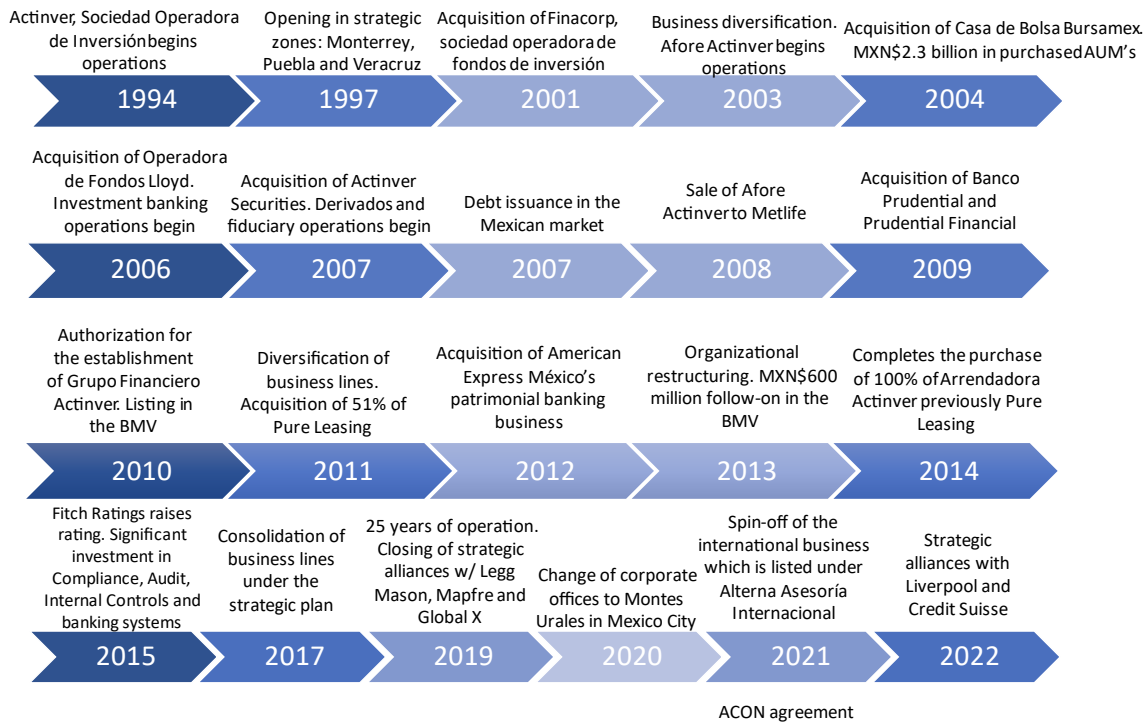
Actinver, Sociedad Operadora de Inversión begins operations

1994

Opening in strategic zones: Monterrey, Puebla and Veracruz

1997

Acquisition of Finacorp, sociedad operadora de fondos de inversión

2001

Business diversification. Afore Actinver begins operations

2003

Acquisition of Casa de Bolsa Bursamex. MXN$2.3 billion in purchased AUM's

2004

Acquisition of Operadora de Fondos Lloyd. Investment banking operations begin

2006

Acquisition of Actinver Securities. Derivados and fiduciary operations begin

2007

Debt issuance in the Mexican market

2007

Sale of Afore Actinver to Metlife

2008

Acquisition of Banco Prudential and Prudential Financial

2009

Authorization for the establishment of Grupo Financiero Actinver. Listing in the BMV

2010

Diversification of business lines. Acquisition of 51% of Pure Leasing

2011

Acquisition of American Express México's patrimonial banking business

2012

Organizational restructuring. MXN$600 million follow-on in the BMV

2013

Completes the purchase of 100% of Arrendadora Actinver previously Pure Leasing

2014

Fitch Ratings raises rating. Significant investment in Compliance, Audit, Internal Controls and banking systems

2015

Consolidation of business lines under the strategic plan

2017

25 years of operation. Closing of strategic alliances w/ Legg Mason, Mapfre and Global X

2019

Change of corporate offices to Montes Urales in Mexico City

2020

Spin-off of the international business which is listed under Alterna Asesoría Internacional

2021

ACON agreement

Strategic alliances with Liverpool and Credit Suisse

2022